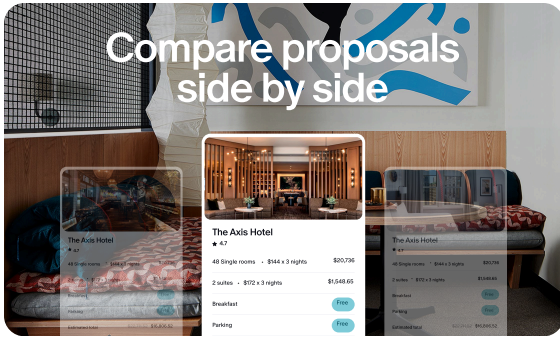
Compare proposals side by side

The Axis Hotel
★ 4.7

48 Single rooms • $144 x 3 nights $20,736

2 suites • $172 x 3 nights $1,548.65

Breakfast Free

Parking Free

The Axis Hotel
★ 4.7

48 Single rooms • $144 x 3 nights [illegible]

2 suites • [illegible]

Breakfast Free

Parking Free

Estimated total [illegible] $16,802.92

The Axis Hotel
★ 4.7

48 Single rooms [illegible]

2 suites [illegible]

Breakfast Free

Parking Free

Estimated total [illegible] $16,802.92